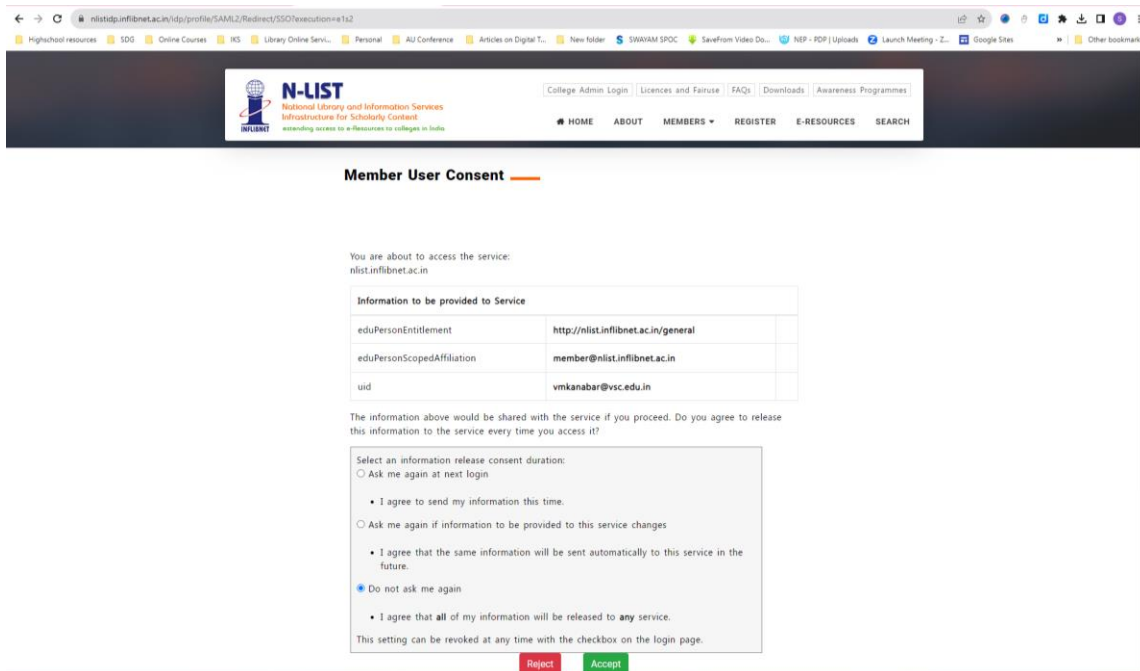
nlistidp.inflibnet.ac.in/idp/profile/SAML2/Redirect/SSO?execution=e1s2

Highschool resources | SDG | Online Courses | IKS | Library Online Servi... | Personal | AU Conference | Articles on Digital T... | New folder | SWAYAM SPOC | SaveFrom Video Do... | NEP - PDF | Uploads | Launch Meeting - Z... | Google Sites | » | Other bookmark

N-LIST
National Library and Information Services Infrastructure for Scholarly Content
extending access to e-Resources to colleges in India
INFLIBNET

College Admin Login | Licences and Fairuse | FAQs | Downloads | Awareness Programmes

HOME | ABOUT | MEMBERS ▾ | REGISTER | E-RESOURCES | SEARCH

Member User Consent

You are about to access the service:
nlist.inflibnet.ac.in

| Information to be provided to Service | |
|---|---|
| eduPersonEntitlement | http://nlist.inflibnet.ac.in/general |
| eduPersonScopedAffiliation | member@nlist.inflibnet.ac.in |
| uid | vmkanabar@vsc.edu.in |

The information above would be shared with the service if you proceed. Do you agree to release this information to the service every time you access it?

Select an information release consent duration:
Ask me again at next login
• I agree to send my information this time.
Ask me again if information to be provided to this service changes
• I agree that the same information will be sent automatically to this service in the future.
Do not ask me again
• I agree that all of my information will be released to any service.
This setting can be revoked at any time with the checkbox on the login page.

Reject Accept